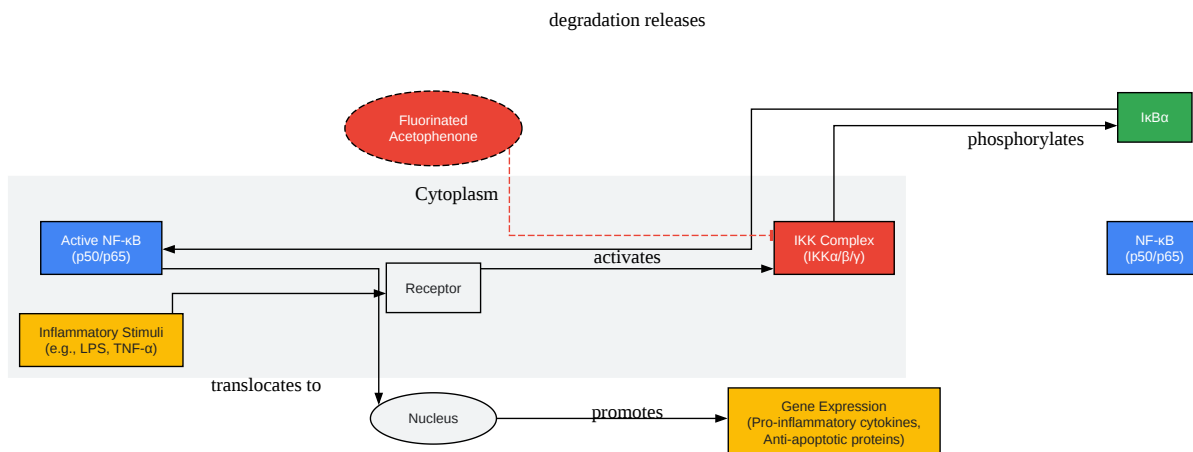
degradation releases

Fluorinated Acetophenone

IκBα

phosphorylates

Cytoplasm

Active NF-κB (p50/p65)

IKK Complex (IKKα/β/γ)

NF-κB (p50/p65)

activates

Receptor

Inflammatory Stimuli (e.g., LPS, TNF-α)

translocates to

Nucleus

promotes

Gene Expression (Pro-inflammatory cytokines, Anti-apoptotic proteins)